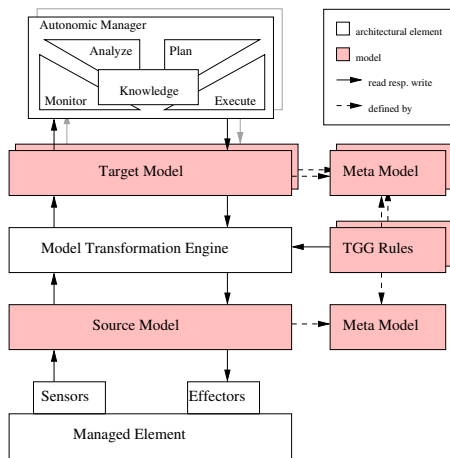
Autonomic Manager
Analyze
Plan
Knowledge
Monitor
Execute

architectural element
model
read resp. write
defined by

Target Model
Meta Model
Model Transformation Engine
TGG Rules
Source Model
Meta Model
Sensors
Effectors
Managed Element